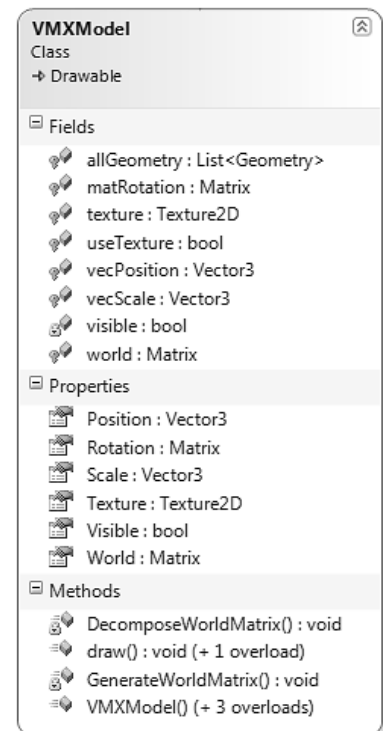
VMXModel
Class
→ Drawable

Fields
allGeometry : List<Geometry>
matRotation : Matrix
texture : Texture2D
useTexture : bool
vecPosition : Vector3
vecScale : Vector3
visible : bool
world : Matrix

Properties
Position : Vector3
Rotation : Matrix
Scale : Vector3
Texture : Texture2D
Visible : bool
World : Matrix

Methods
DecomposeWorldMatrix() : void
draw() : void (+ 1 overload)
GenerateWorldMatrix() : void
VMXModel() (+ 3 overloads)